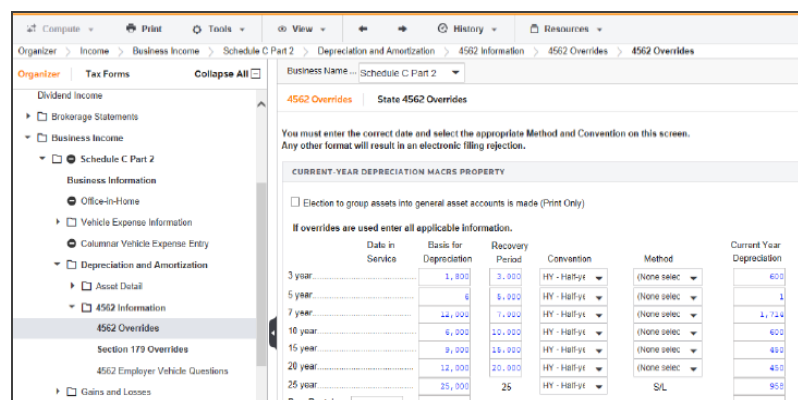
Compute ▾ Print Tools ▾ View ▾ ← → History ▾ Resources ▾

Organizer > Income > Business Income > Schedule C Part 2 > Depreciation and Amortization > 4562 Information > 4562 Overrides > 4562 Overrides

Organizer Tax Forms Collapse All

Dividend Income
Brokerage Statements
Business Income
Schedule C Part 2
Business Information
Office-in-Home
Vehicle Expense Information
Columnar Vehicle Expense Entry
Depreciation and Amortization
Asset Detail
4562 Information
4562 Overrides
Section 179 Overrides
4562 Employer Vehicle Questions
Gains and Losses

Business Name ... Schedule C Part 2

4562 Overrides State 4562 Overrides

You must enter the correct date and select the appropriate Method and Convention on this screen. Any other format will result in an electronic filing rejection.

CURRENT-YEAR DEPRECIATION MACRS PROPERTY

Election to group assets into general asset accounts is made (Print Only)

If overrides are used enter all applicable information.

| | Date in Service | Basis for Depreciation | Recovery Period | Convention | Method | Current Year Depreciation |
|---|---|---|---|---|---|---|
| 3 year | | 1,800 | 3.000 | HY - Half-ye | (None selec | 600 |
| 5 year | | 6 | 5.000 | HY - Half-ye | (None selec | 1 |
| 7 year | | 12,000 | 7.000 | HY - Half-ye | (None selec | 1,714 |
| 10 year | | 6,000 | 10.000 | HY - Half-ye | (None selec | 600 |
| 15 year | | 9,000 | 15.000 | HY - Half-ye | (None selec | 450 |
| 20 year | | 12,000 | 20.000 | HY - Half-ye | (None selec | 450 |
| 25 year | | 25,000 | 25 | HY - Half-ye | S/L | 958 |